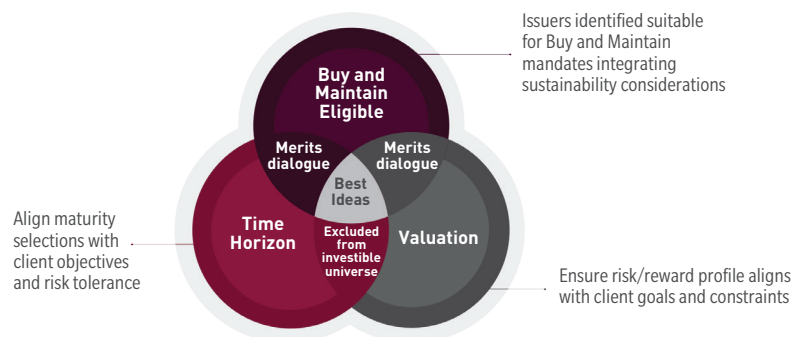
Issuers identified suitable for Buy and Maintain mandates integrating sustainability considerations

Buy and Maintain Eligible

Merits dialogue

Merits dialogue

Best Ideas

Align maturity selections with client objectives and risk tolerance

Time Horizon

Excluded from investible universe

Valuation

Ensure risk/reward profile aligns with client goals and constraints